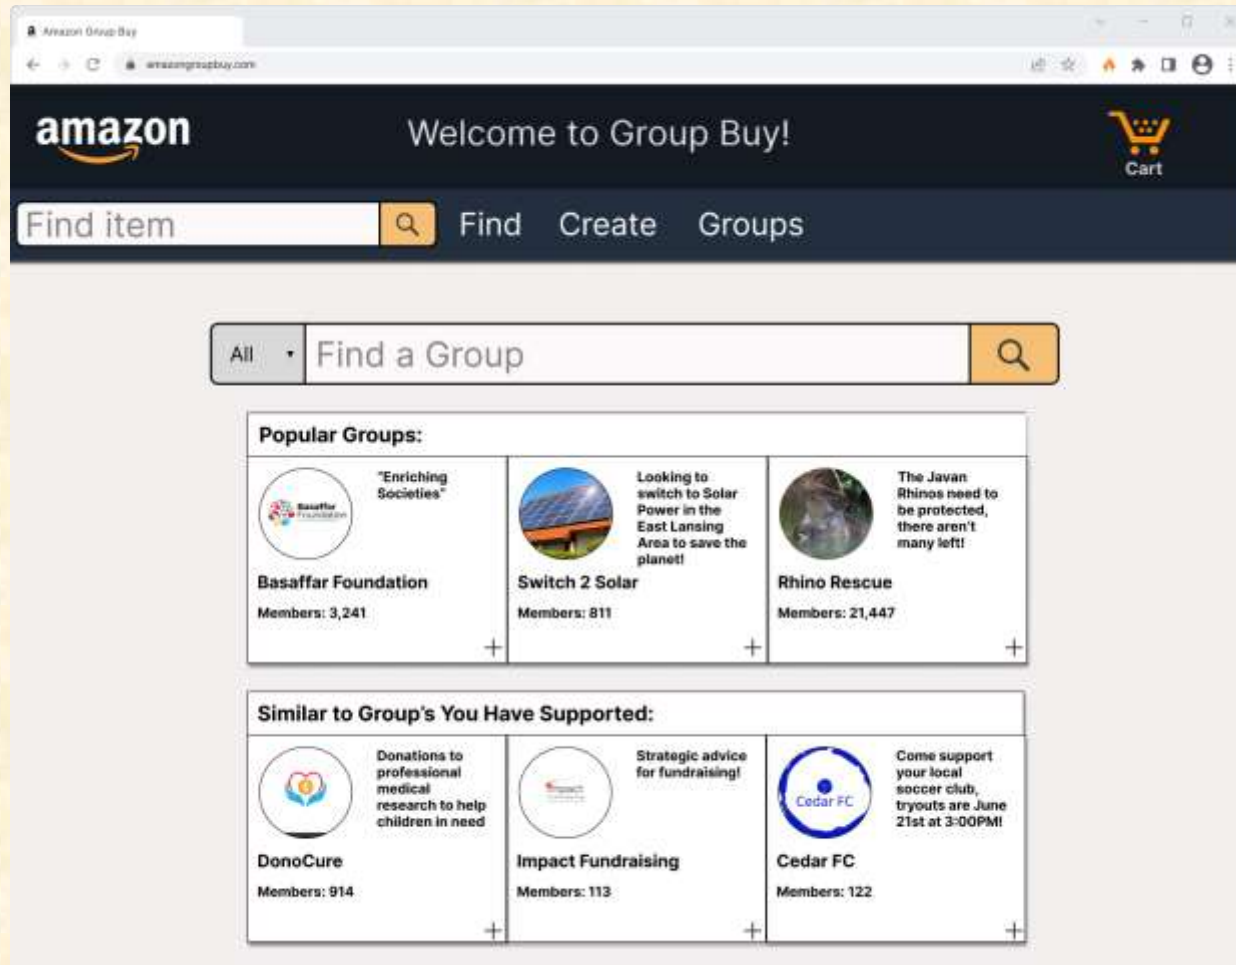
Amazon Group Buy

amazongroupbuy.com

amazon

Welcome to Group Buy!

Cart

Find item

Find Create Groups

All

Find a Group

Popular Groups:

"Enriching Societies"

Basaffar Foundation

Basaffar Foundation

Members: 3,241

+

Looking to switch to Solar Power in the East Lansing Area to save the planet!

Switch 2 Solar

Members: 811

+

The Javan Rhinos need to be protected, there aren't many left!

Rhino Rescue

Members: 21,447

+

Similar to Group's You Have Supported:

Donations to professional medical research to help children in need

DonoCure

Members: 914

+

Strategic advice for fundraising!

Impact

Impact Fundraising

Members: 113

+

Come support your local soccer club, tryouts are June 21st at 3:00PM!

Cedar FC

Cedar FC

Members: 122

+